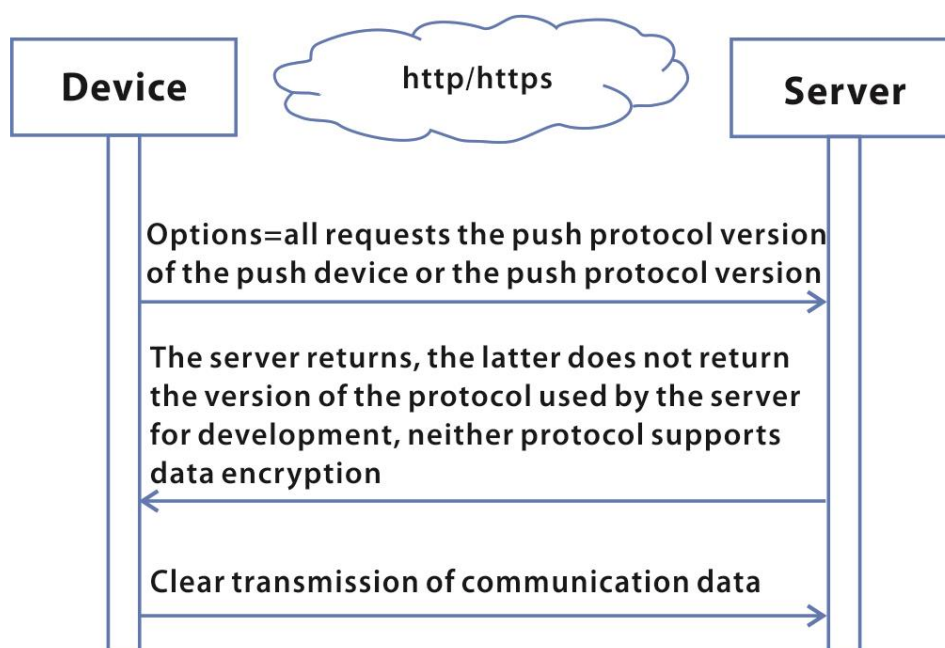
Device

http/https

Server

Options=all requests the push protocol version of the push device or the push protocol version

The server returns, the latter does not return the version of the protocol used by the server for development, neither protocol supports data encryption

Clear transmission of communication data